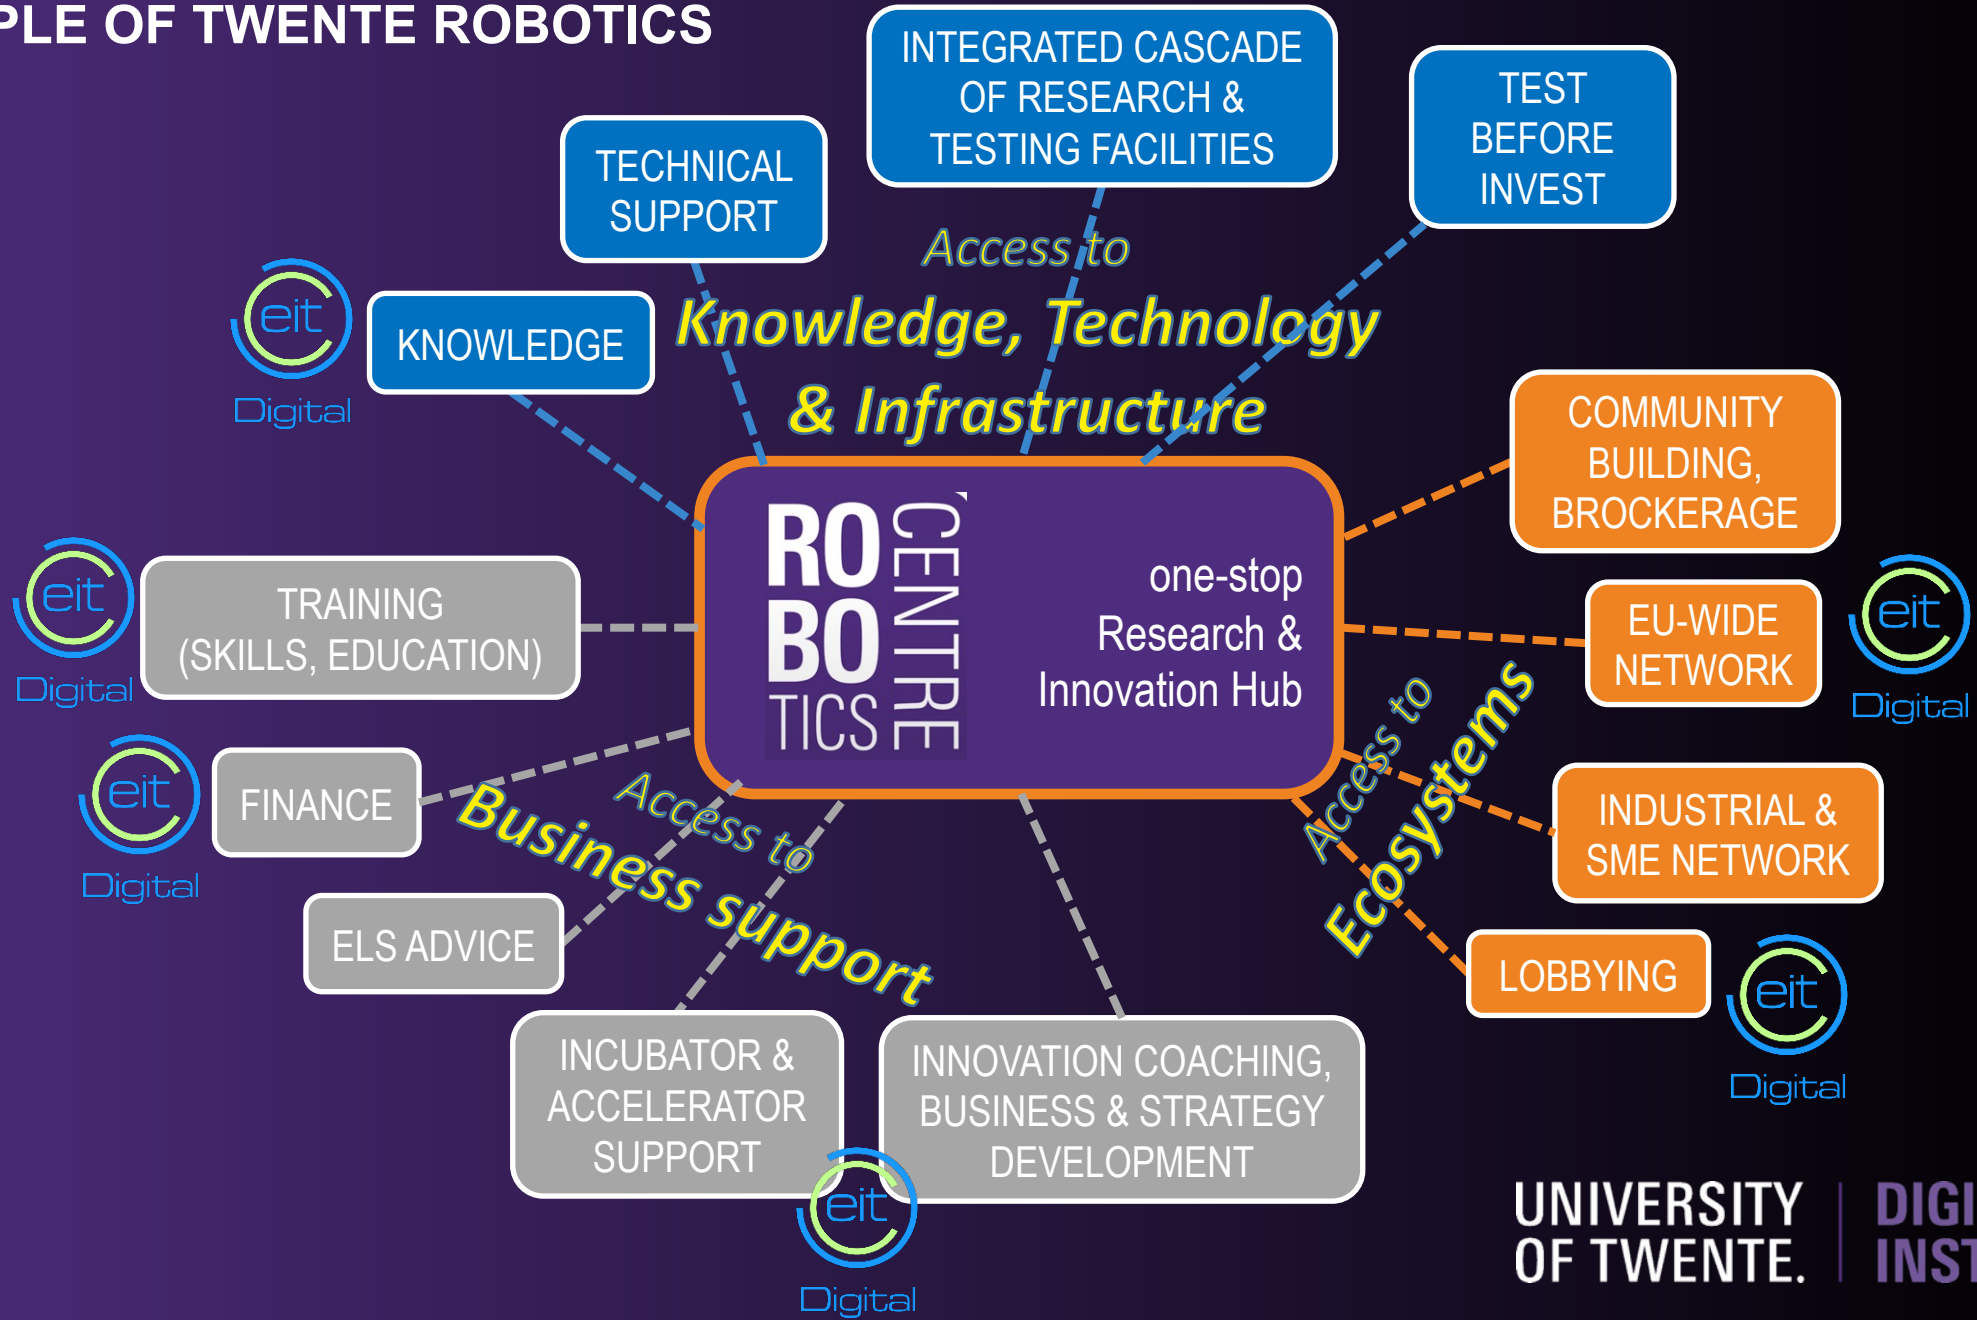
PLE OF TWENTE ROBOTICS

TECHNICAL SUPPORT

INTEGRATED CASCADE OF RESEARCH & TESTING FACILITIES

TEST BEFORE INVEST

eit Digital

KNOWLEDGE

Access to

Knowledge, Technology & Infrastructure

COMMUNITY BUILDING, BROCKERAGE

eit Digital

TRAINING (SKILLS, EDUCATION)

RO BO TICS CENTRE

one-stop Research & Innovation Hub

EU-WIDE NETWORK

eit Digital

eit Digital

FINANCE

Access to

Business support

Access to

Ecosystems

INDUSTRIAL & SME NETWORK

ELS ADVICE

LOBBYING

eit Digital

INCUBATOR & ACCELERATOR SUPPORT

INNOVATION COACHING, BUSINESS & STRATEGY DEVELOPMENT

eit Digital

UNIVERSITY OF TWENTE.

DIGI INST